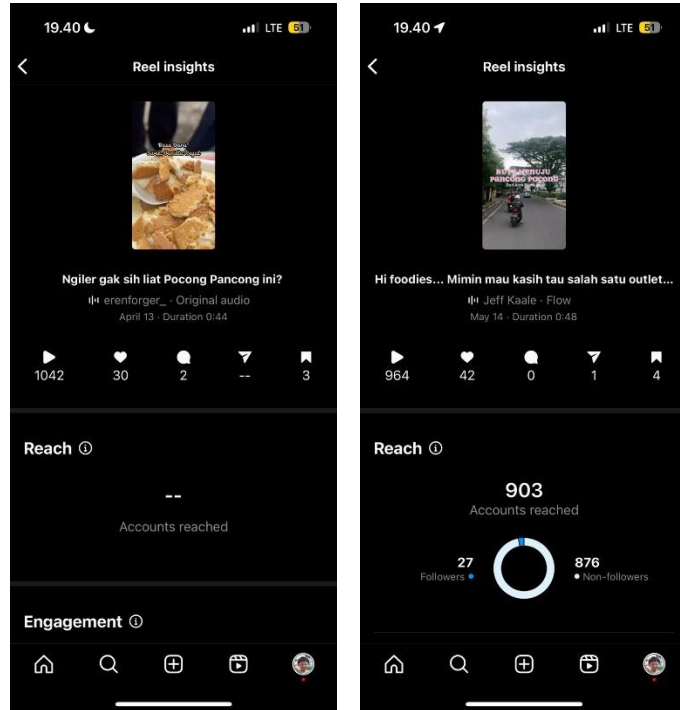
19.40 LTE 51

Reel insights

Ngiler gak sih liat Pocong Pancong ini?

erenforger_ · Original audio

April 13 · Duration 0:44

1042 30 2 -- 3

Reach

--

Accounts reached

Engagement

19.40 LTE 51

Reel insights

RUTE MENUJU PANCONG POCONG

Hi foodies... Mimin mau kasih tau salah satu outlet...

Jeff Kaale · Flow

May 14 · Duration 0:48

964 42 0 1 4

Reach

903

Accounts reached

27
Followers

876
Non-followers